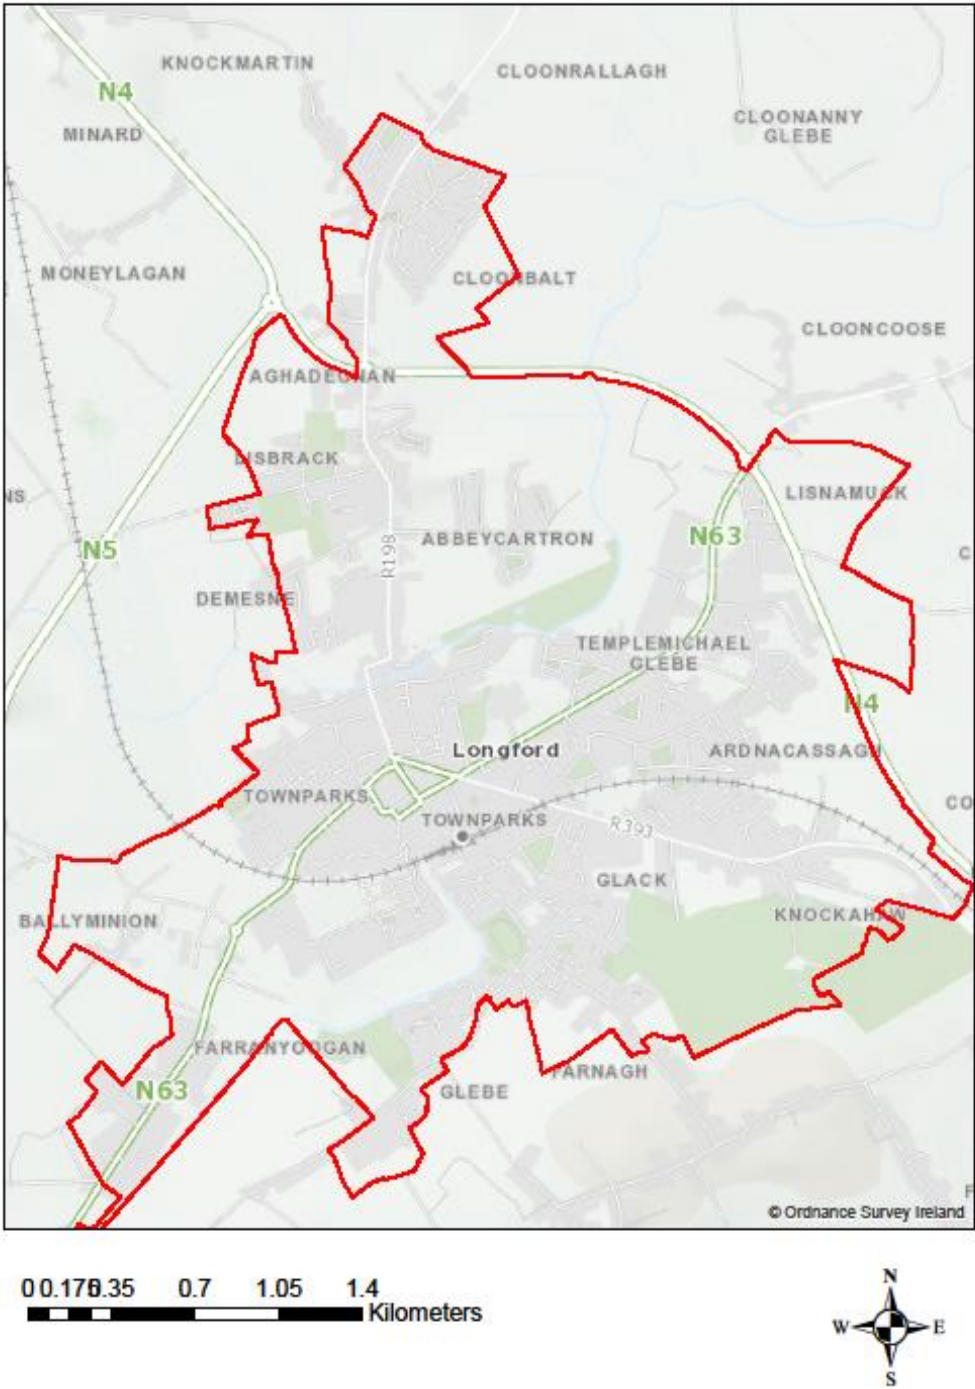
KNOCKMARTIN
CLOONRALLAGH
N4
MINARD
CLOONANNY GLEBE
MONEYLAGAN
CLOONBALT
CLOONCOOSE
AGHADEGNAN
LISBRACK
LISNAMUCK
NS
N5
ABBEYCARTRON
N63
C
R198
DEMESNE
TEMPLEMICHAEL GLEBE
N4
Longford
ARDNACASSAGH
TOWNPARKS
TOWNPARKS
R393
CO
GLACK
BALLYMINION
KNOCKAHAW
FARRANYOOGAN
N63
GLEBE
FARNAGH
F
© Ordnance Survey Ireland
0 0.175 0.35 0.7 1.05 1.4
Kilometers
N
W
E
S